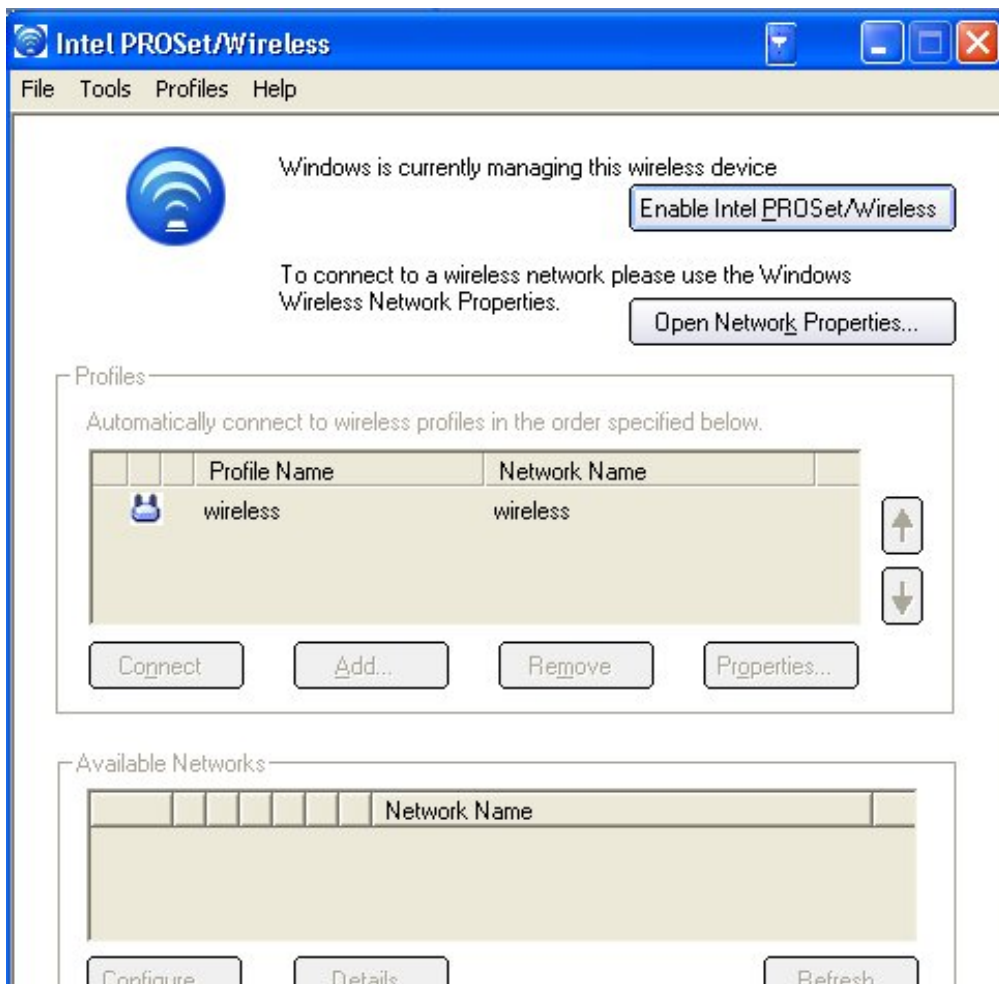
Intel PROSet/Wireless

File Tools Profiles Help

Windows is currently managing this wireless device

Enable Intel PROSet/Wireless

To connect to a wireless network please use the Windows Wireless Network Properties.

Open Network Properties...

Profiles

Automatically connect to wireless profiles in the order specified below.

| | | | Profile Name | Network Name |
|---|---|---|---|---|
| | | | wireless | wireless |

Connect Add... Remove Properties...

Available Networks

| | | | | | | | Network Name |
|---|---|---|---|---|---|---|---|

Configure... Details... Refresh